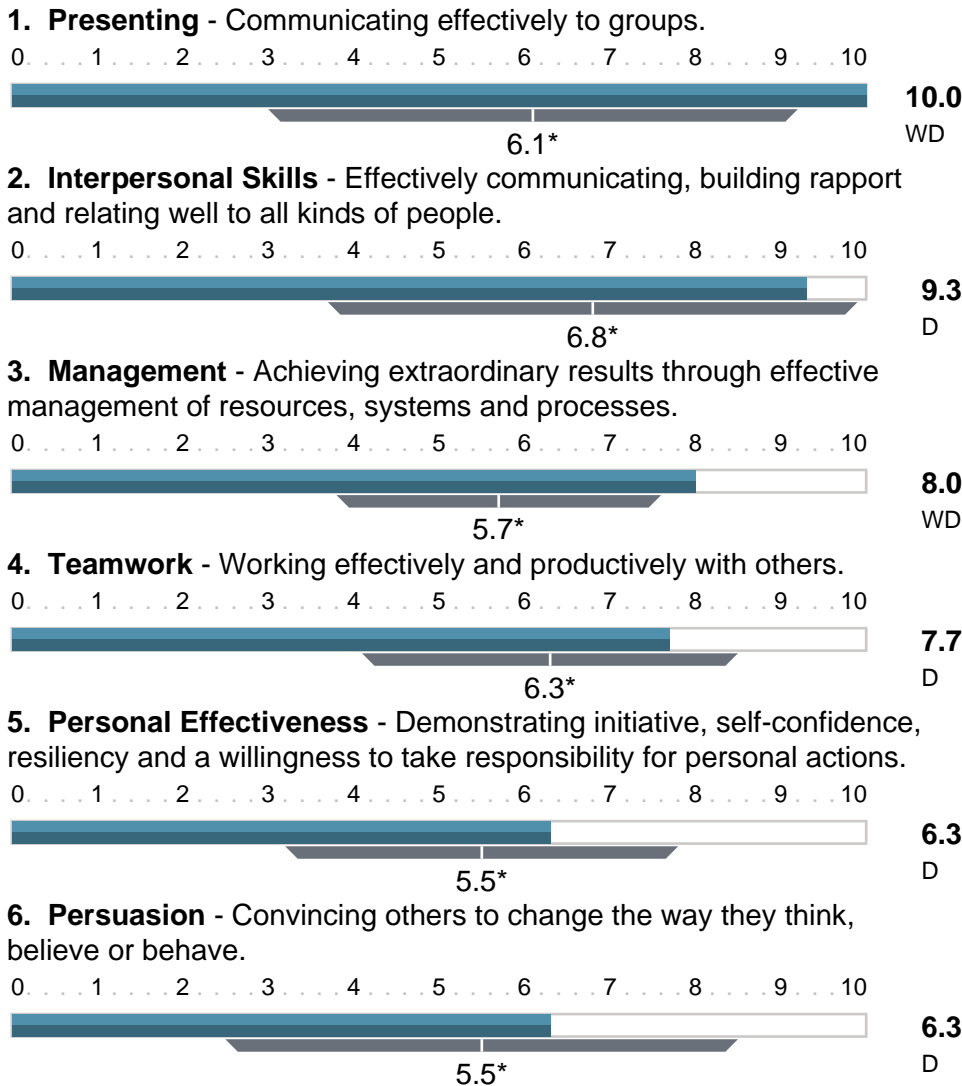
**1. Presenting** - Communicating effectively to groups.

0 . . . . 1 . . . . 2 . . . . 3 . . . . 4 . . . . 5 . . . . 6 . . . . 7 . . . . 8 . . . . 9 . . . . 10

6.1*

**10.0**
WD

**2. Interpersonal Skills** - Effectively communicating, building rapport and relating well to all kinds of people.

0 . . . . 1 . . . . 2 . . . . 3 . . . . 4 . . . . 5 . . . . 6 . . . . 7 . . . . 8 . . . . 9 . . . . 10

6.8*

**9.3**
D

**3. Management** - Achieving extraordinary results through effective management of resources, systems and processes.

0 . . . . 1 . . . . 2 . . . . 3 . . . . 4 . . . . 5 . . . . 6 . . . . 7 . . . . 8 . . . . 9 . . . . 10

5.7*

**8.0**
WD

**4. Teamwork** - Working effectively and productively with others.

0 . . . . 1 . . . . 2 . . . . 3 . . . . 4 . . . . 5 . . . . 6 . . . . 7 . . . . 8 . . . . 9 . . . . 10

6.3*

**7.7**
D

**5. Personal Effectiveness** - Demonstrating initiative, self-confidence, resiliency and a willingness to take responsibility for personal actions.

0 . . . . 1 . . . . 2 . . . . 3 . . . . 4 . . . . 5 . . . . 6 . . . . 7 . . . . 8 . . . . 9 . . . . 10

5.5*

**6.3**
D

**6. Persuasion** - Convincing others to change the way they think, believe or behave.

0 . . . . 1 . . . . 2 . . . . 3 . . . . 4 . . . . 5 . . . . 6 . . . . 7 . . . . 8 . . . . 9 . . . . 10

5.5*

**6.3**
D